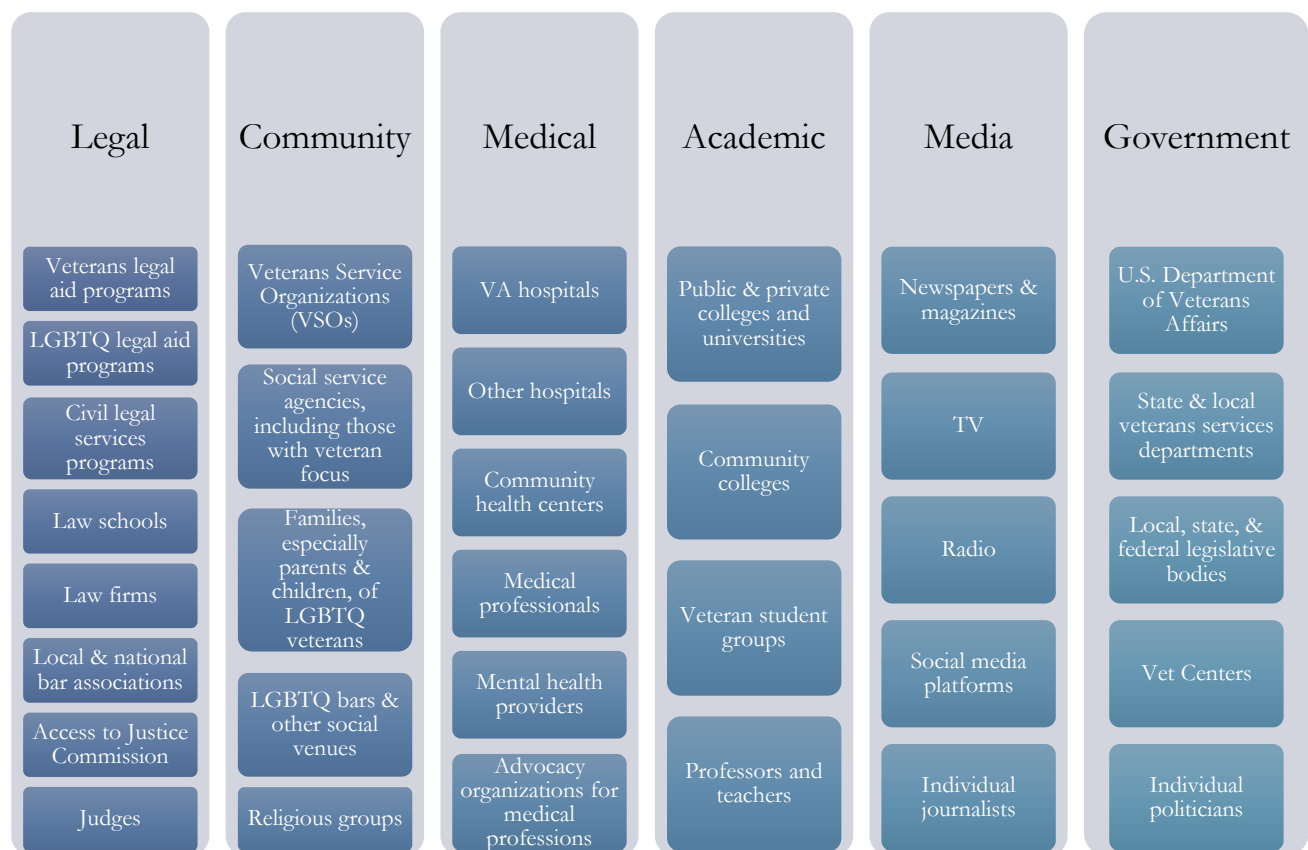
Legal

Veterans legal aid programs

LGBTQ legal aid programs

Civil legal services programs

Law schools

Law firms

Local & national bar associations

Access to Justice Commission

Judges

Community

Veterans Service Organizations (VSOs)

Social service agencies, including those with veteran focus

Families, especially parents & children, of LGBTQ veterans

LGBTQ bars & other social venues

Religious groups

Medical

VA hospitals

Other hospitals

Community health centers

Medical professionals

Mental health providers

Advocacy organizations for medical professions

Academic

Public & private colleges and universities

Community colleges

Veteran student groups

Professors and teachers

Media

Newspapers & magazines

TV

Radio

Social media platforms

Individual journalists

Government

U.S. Department of Veterans Affairs

State & local veterans services departments

Local, state, & federal legislative bodies

Vet Centers

Individual politicians